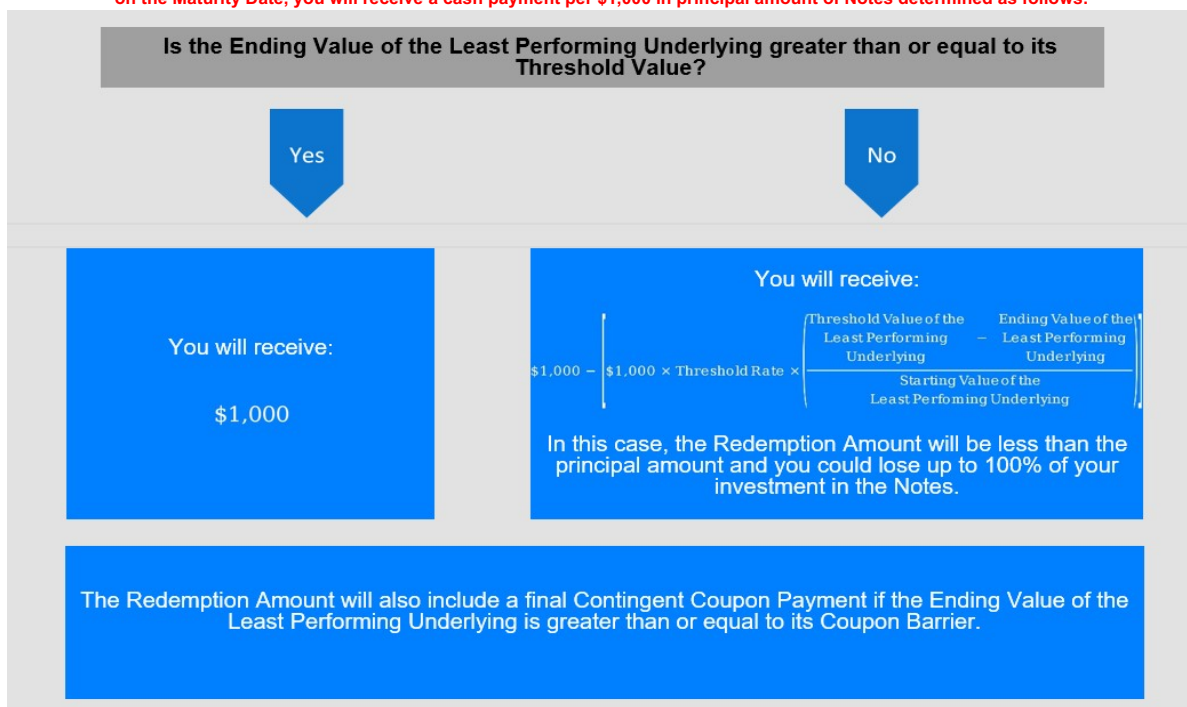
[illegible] on the Maturity Date, you will receive a cash payment per $1,000 in principal amount of Notes determined as follows:

Is the Ending Value of the Least Performing Underlying greater than or equal to its Threshold Value?

Yes

No

You will receive:

$1,000

You will receive:

$\$1,000 - \left[\$1,000 \times \text{Threshold Rate} \times \left(\frac{\text{Threshold Value of the Least Performing Underlying} - \text{Ending Value of the Least Performing Underlying}}{\text{Starting Value of the Least Perfoming Underlying}}\right)\right]$

In this case, the Redemption Amount will be less than the principal amount and you could lose up to 100% of your investment in the Notes.

The Redemption Amount will also include a final Contingent Coupon Payment if the Ending Value of the Least Performing Underlying is greater than or equal to its Coupon Barrier.